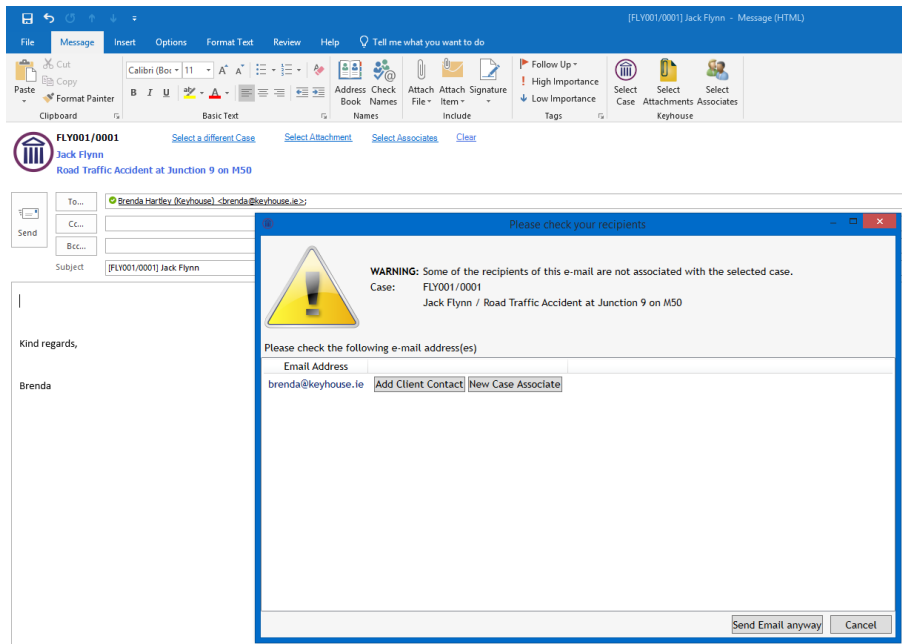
[FLY001/0001] Jack Flynn - Message (HTML)

File | Message | Insert | Options | Format Text | Review | Help | Tell me what you want to do

Paste | Cut | Copy | Format Painter | Clipboard
Calibri (Boc | 11 | A A | B I U | Basic Text
Address Book | Check Names | Names
Attach File | Attach Item | Signature | Include
Follow Up | High Importance | Low Importance | Tags
Select Case | Select Attachments | Select Associates | Keyhouse

FLY001/0001
Jack Flynn
Road Traffic Accident at Junction 9 on M50

Select a different Case | Select Attachment | Select Associates | Clear

Send
To... Brenda Hartley (Keyhouse) <brenda@keyhouse.ie>;
Cc...
Bcc...
Subject [FLY001/0001] Jack Flynn

Kind regards,

Brenda

Please check your recipients

WARNING: Some of the recipients of this e-mail are not associated with the selected case.
Case: FLY001/0001
Jack Flynn / Road Traffic Accident at Junction 9 on M50

Please check the following e-mail address(es)

| Email Address | | |
|---|---|---|
| brenda@keyhouse.ie | Add Client Contact | New Case Associate |

Send Email anyway | Cancel